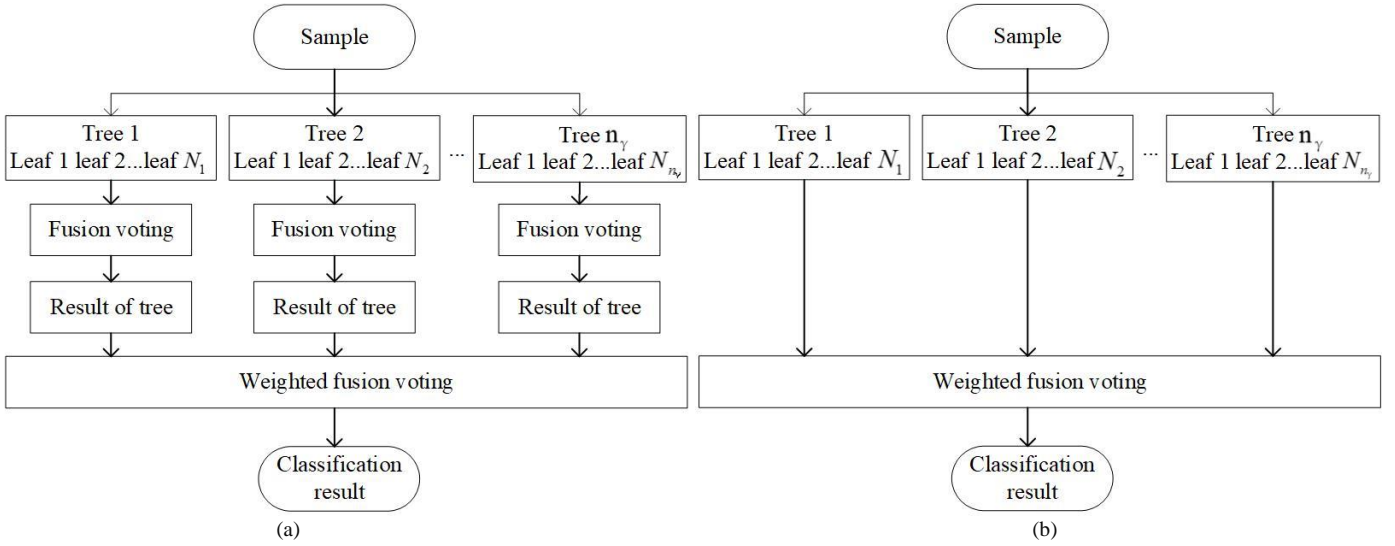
Sample

Tree 1
Leaf 1 leaf 2...leaf $N_1$

Tree 2
Leaf 1 leaf 2...leaf $N_2$

...

Tree $\mathbf{n}_\gamma$
Leaf 1 leaf 2...leaf $N_{n_\gamma}$

Fusion voting

Fusion voting

Fusion voting

Result of tree

Result of tree

Result of tree

Weighted fusion voting

Classification result

(a)

Sample

Tree 1
Leaf 1 leaf 2...leaf $N_1$

Tree 2
Leaf 1 leaf 2...leaf $N_2$

...

Tree $\mathbf{n}_\gamma$
Leaf 1 leaf 2...leaf $N_{n_\gamma}$

Weighted fusion voting

Classification result

(b)